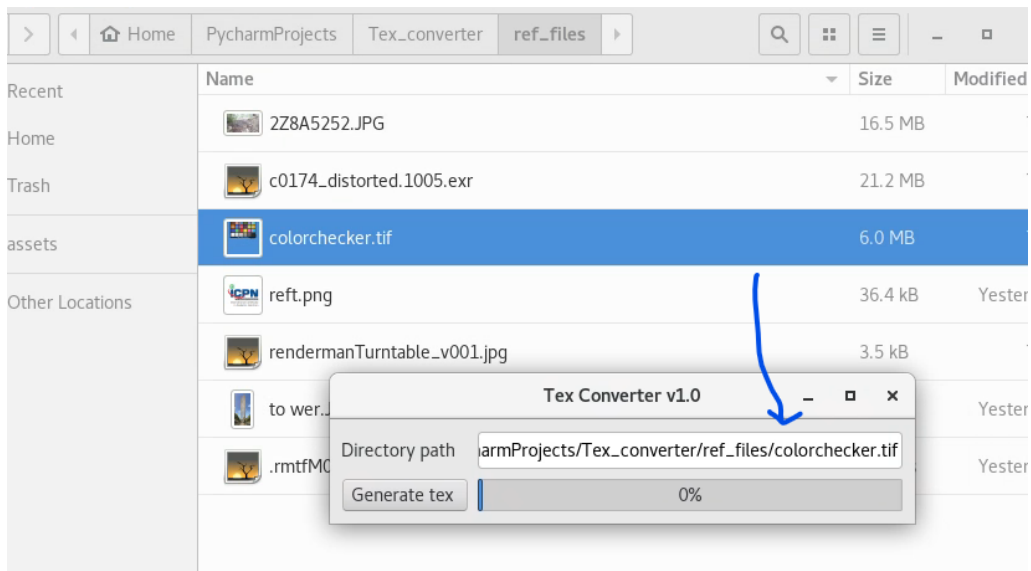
Home PycharmProjects Tex_converter ref_files

Recent
Home
Trash
assets
Other Locations

| Name | Size | Modified |
|---|---|---|
| 2Z8A5252.JPG | 16.5 MB | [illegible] |
| c0174_distorted.1005.exr | 21.2 MB | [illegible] |
| colorchecker.tif | 6.0 MB | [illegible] |
| reft.png | 36.4 kB | Yester |
| rendermanTurntable_v001.jpg | 3.5 kB | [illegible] |
| to wer.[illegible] | | Yester |
| .rmtfM0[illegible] | | Yester |

CPN

Tex Converter v1.0

Directory path armProjects/Tex_converter/ref_files/colorchecker.tif

Generate tex 0%